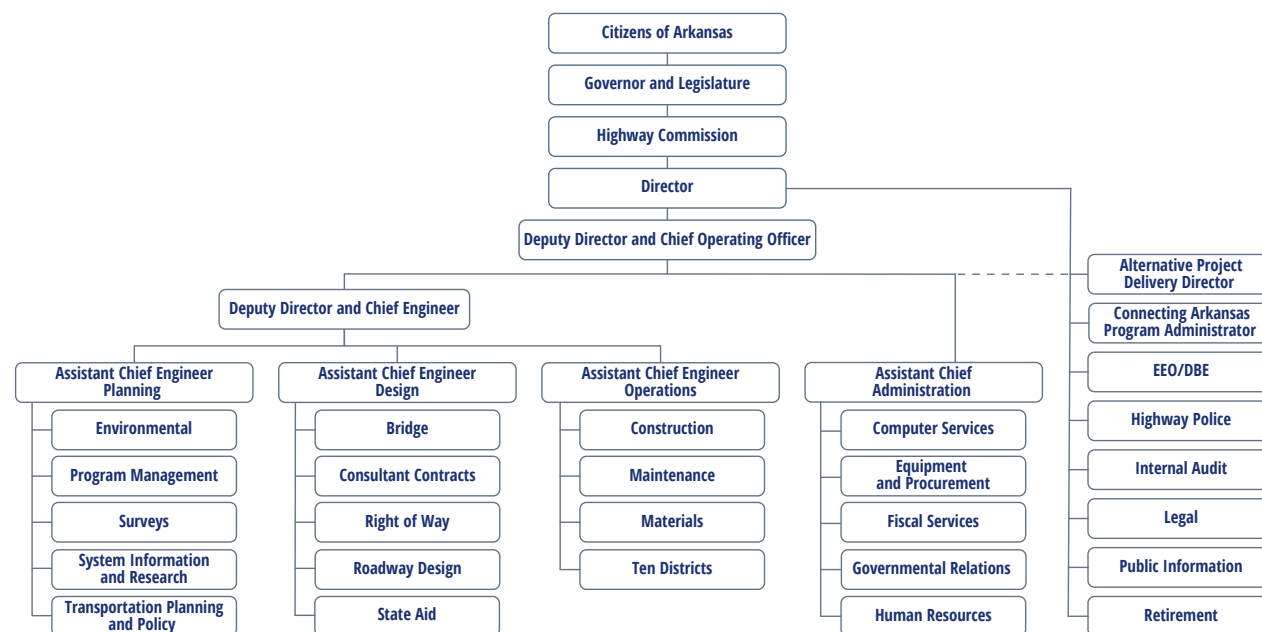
Citizens of Arkansas

Governor and Legislature

Highway Commission

Director

Deputy Director and Chief Operating Officer

Deputy Director and Chief Engineer

Assistant Chief Engineer Planning

Environmental

Program Management

Surveys

System Information and Research

Transportation Planning and Policy

Assistant Chief Engineer Design

Bridge

Consultant Contracts

Right of Way

Roadway Design

State Aid

Assistant Chief Engineer Operations

Construction

Maintenance

Materials

Ten Districts

Assistant Chief Administration

Computer Services

Equipment and Procurement

Fiscal Services

Governmental Relations

Human Resources

Alternative Project Delivery Director

Connecting Arkansas Program Administrator

EEO/DBE

Highway Police

Internal Audit

Legal

Public Information

Retirement